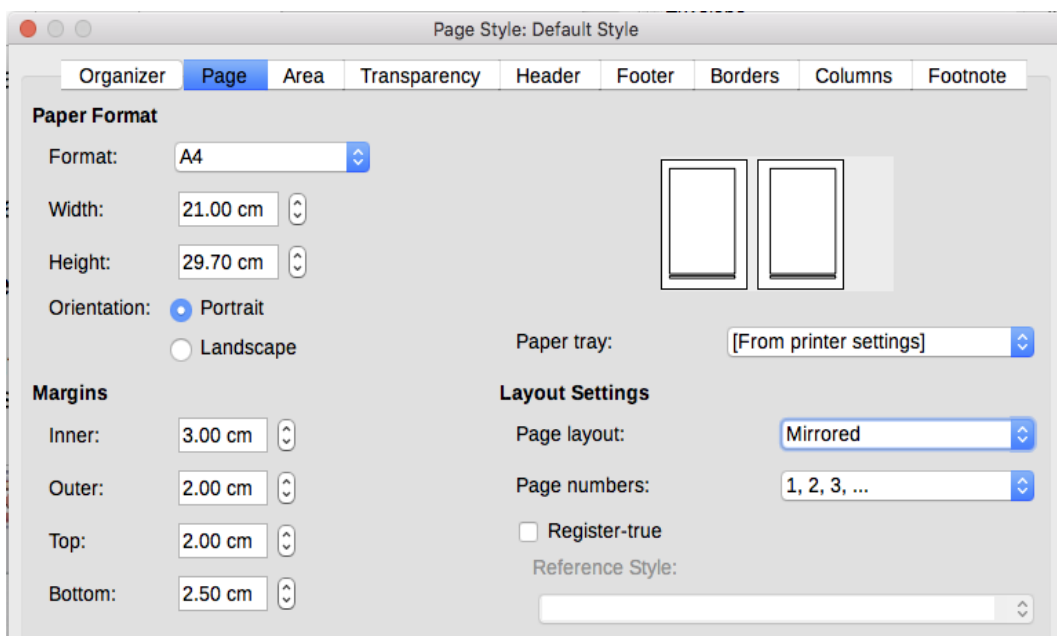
Page Style: Default Style

Organizer Page Area Transparency Header Footer Borders Columns Footnote

Paper Format

Format: A4

Width: 21.00 cm

Height: 29.70 cm

Orientation: Portrait

Landscape

Paper tray: [From printer settings]

Margins

Inner: 3.00 cm

Outer: 2.00 cm

Top: 2.00 cm

Bottom: 2.50 cm

Layout Settings

Page layout: Mirrored

Page numbers: 1, 2, 3, ...

Register-true

Reference Style: